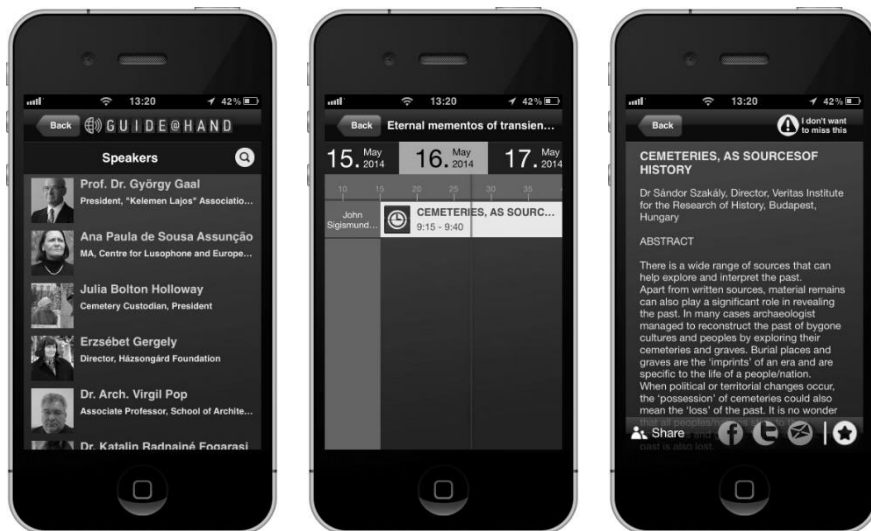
13:20 42%

Back GUIDE@HAND

Speakers

Prof. Dr. György Gaal
President, "Kelemen Lajos" Associatio...

Ana Paula de Sousa Assunção
MA, Centre for Lusophone and Europe...

Julia Bolton Holloway
Cemetery Custodian, President

Erzsébet Gergely
Director, Házsongárd Foundation

Dr. Arch. Virgil Pop
Associate Professor, School of Archite...

Dr. Katalin Radnainé Fogarasi

13:20 42%

Back Eternal mementos of transien...

15. May 2014 16. May 2014 17. May 2014

10 15 20 25 30 35

John Sigismund...

CEMETERIES, AS SOURC...
9:15 - 9:40

13:20 42%

Back I don't want to miss this

CEMETERIES, AS SOURCESOF HISTORY

Dr Sándor Szakály, Director, Veritas Institute for the Research of History, Budapest, Hungary

ABSTRACT

There is a wide range of sources that can help explore and interpret the past. Apart from written sources, material remains can also play a significant role in revealing the past. In many cases archaeologist managed to reconstruct the past of bygone cultures and peoples by exploring their cemeteries and graves. Burial places and graves are the 'imprints' of an era and are specific to the life of a people/nation. When political or territorial changes occur, the 'possession' of cemeteries could also mean the 'loss' of the past. It is no wonder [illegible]

Share

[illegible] cult is also lost.